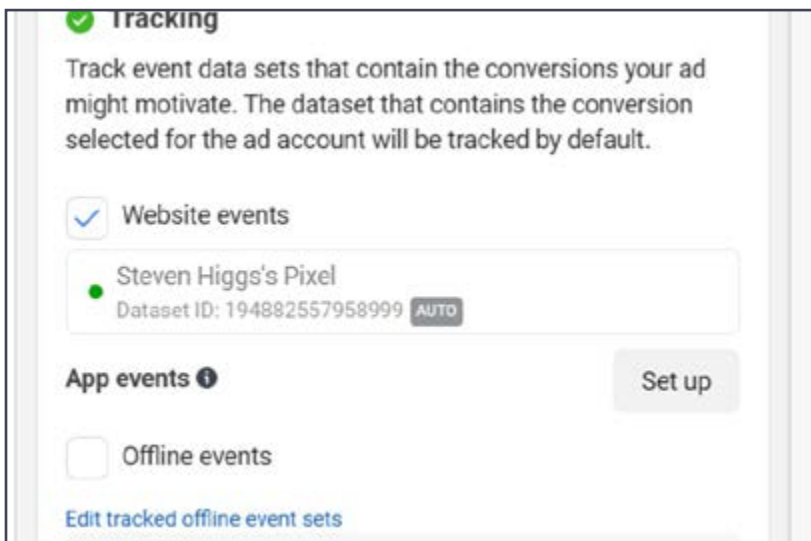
Tracking

Track event data sets that contain the conversions your ad might motivate. The dataset that contains the conversion selected for the ad account will be tracked by default.

Website events

Steven Higgs's Pixel
Dataset ID: 194882557958999 AUTO

App events

Set up

Offline events

Edit tracked offline event sets